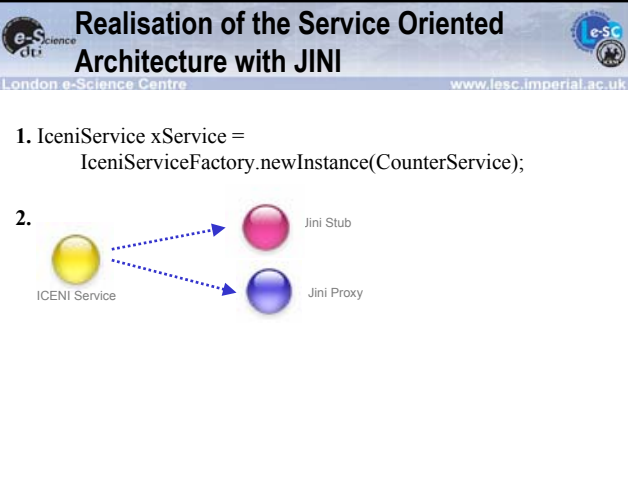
e-Science
Realisation of the Service Oriented Architecture with JINI
e-SC
London e-Science Centre
www.lesc.imperial.ac.uk

1. IceniService xService = IceniServiceFactory.newInstance(CounterService);

2.

ICENI Service

Jini Stub

Jini Proxy